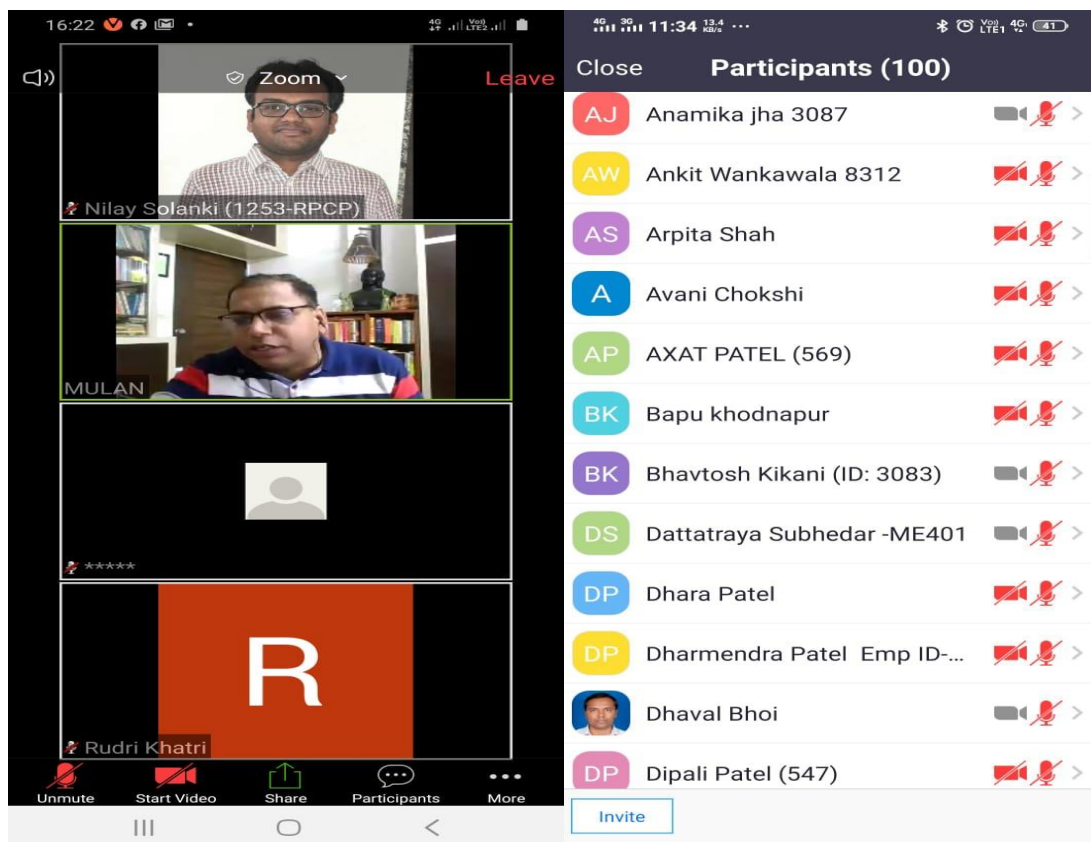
16:22

Zoom

Leave

Nilay Solanki (1253-RPCP)

MULAN

*****

R

Rudri Khatri

Unmute

Start Video

Share

Participants

More

11:34

Close

Participants (100)

AJ Anamika jha 3087

AW Ankit Wankawala 8312

AS Arpita Shah

A Avani Chokshi

AP AXAT PATEL (569)

BK Bapu khodnapur

BK Bhavtosh Kikani (ID: 3083)

DS Dattatraya Subhedar -ME401

DP Dhara Patel

DP Dharmendra Patel Emp ID-...

Dhaval Bhoi

DP Dipali Patel (547)

Invite